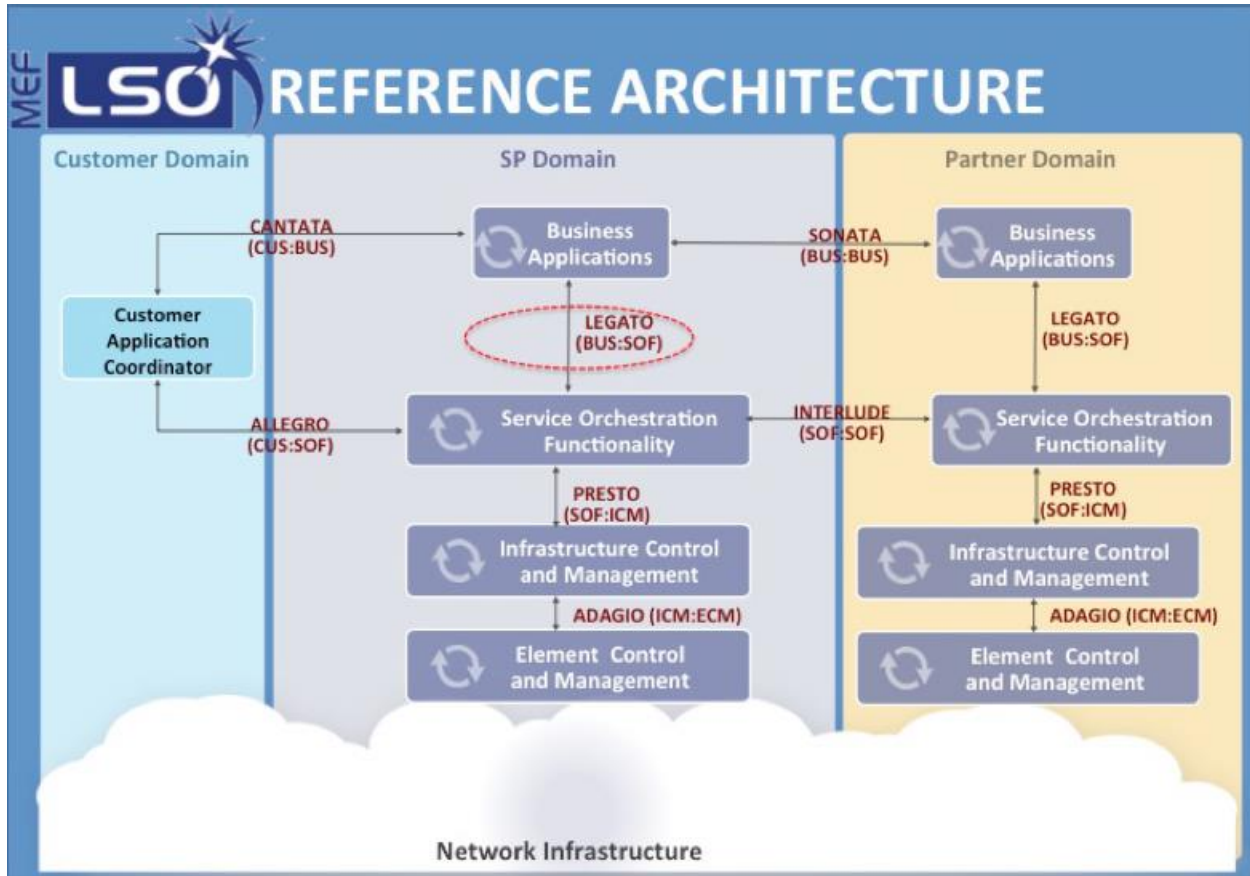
MEF LSO REFERENCE ARCHITECTURE

Customer Domain

SP Domain

Partner Domain

CANTATA (CUS:BUS)

Business Applications

SONATA (BUS:BUS)

Business Applications

Customer Application Coordinator

LEGATO (BUS:SOF)

LEGATO (BUS:SOF)

ALLEGRO (CUS:SOF)

Service Orchestration Functionality

INTERLUDE (SOF:SOF)

Service Orchestration Functionality

PRESTO (SOF:ICM)

PRESTO (SOF:ICM)

Infrastructure Control and Management

Infrastructure Control and Management

ADAGIO (ICM:ECM)

ADAGIO (ICM:ECM)

Element Control and Management

Element Control and Management

Network Infrastructure